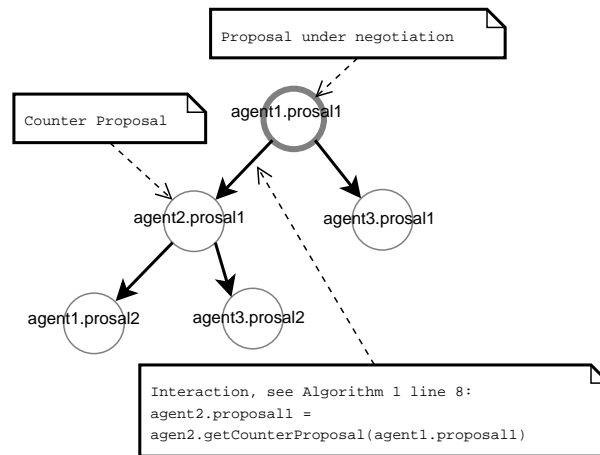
Proposal under negotiation

Counter Proposal

agent1.prosal1

agent2.prosal1

agent3.prosal1

agent1.prosal2

agent3.prosal2

Interaction, see Algorithm 1 line 8:
agent2.proposal1 =
agen2.getCounterProposal(agent1.proposal1)